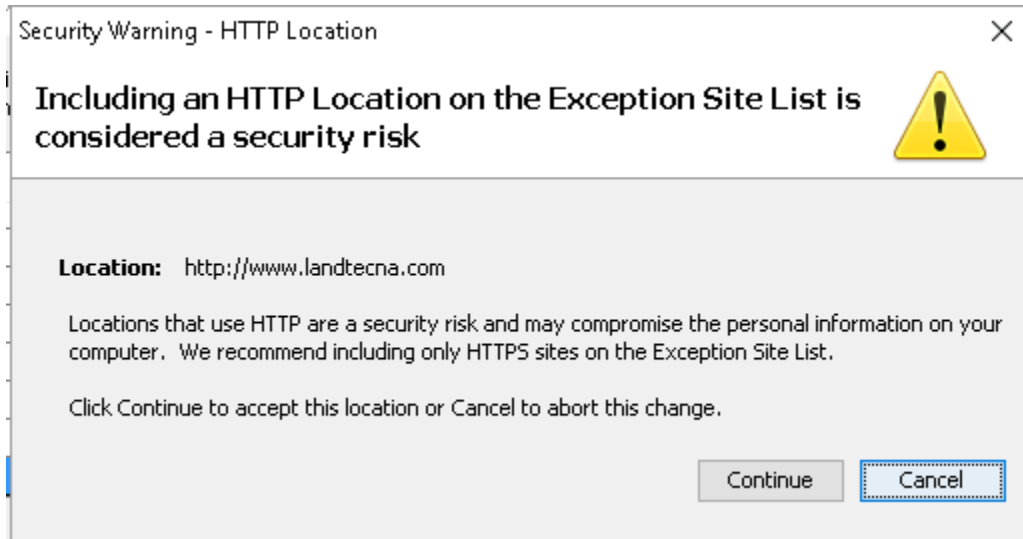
Security Warning - HTTP Location

Including an HTTP Location on the Exception Site List is considered a security risk

Location: http://www.landtecna.com

Locations that use HTTP are a security risk and may compromise the personal information on your computer. We recommend including only HTTPS sites on the Exception Site List.

Click Continue to accept this location or Cancel to abort this change.

Continue Cancel